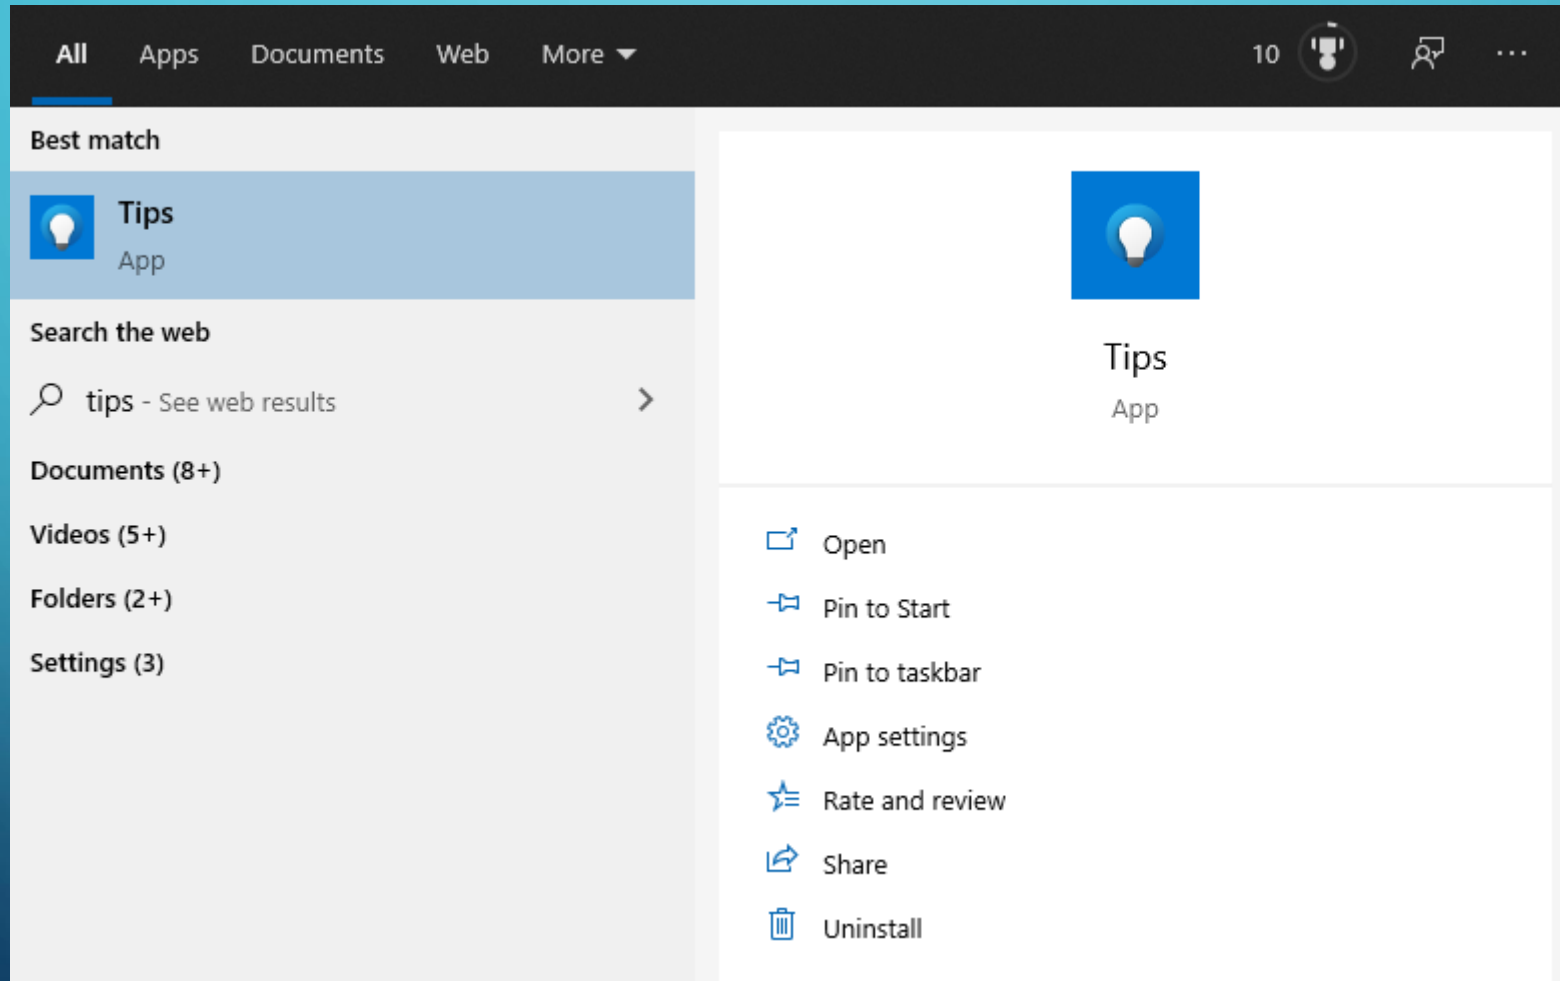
All Apps Documents Web More

10

...

Best match

Tips
App

Search the web

tips - See web results

Documents (8+)

Videos (5+)

Folders (2+)

Settings (3)

Tips
App

Open

Pin to Start

Pin to taskbar

App settings

Rate and review

Share

Uninstall